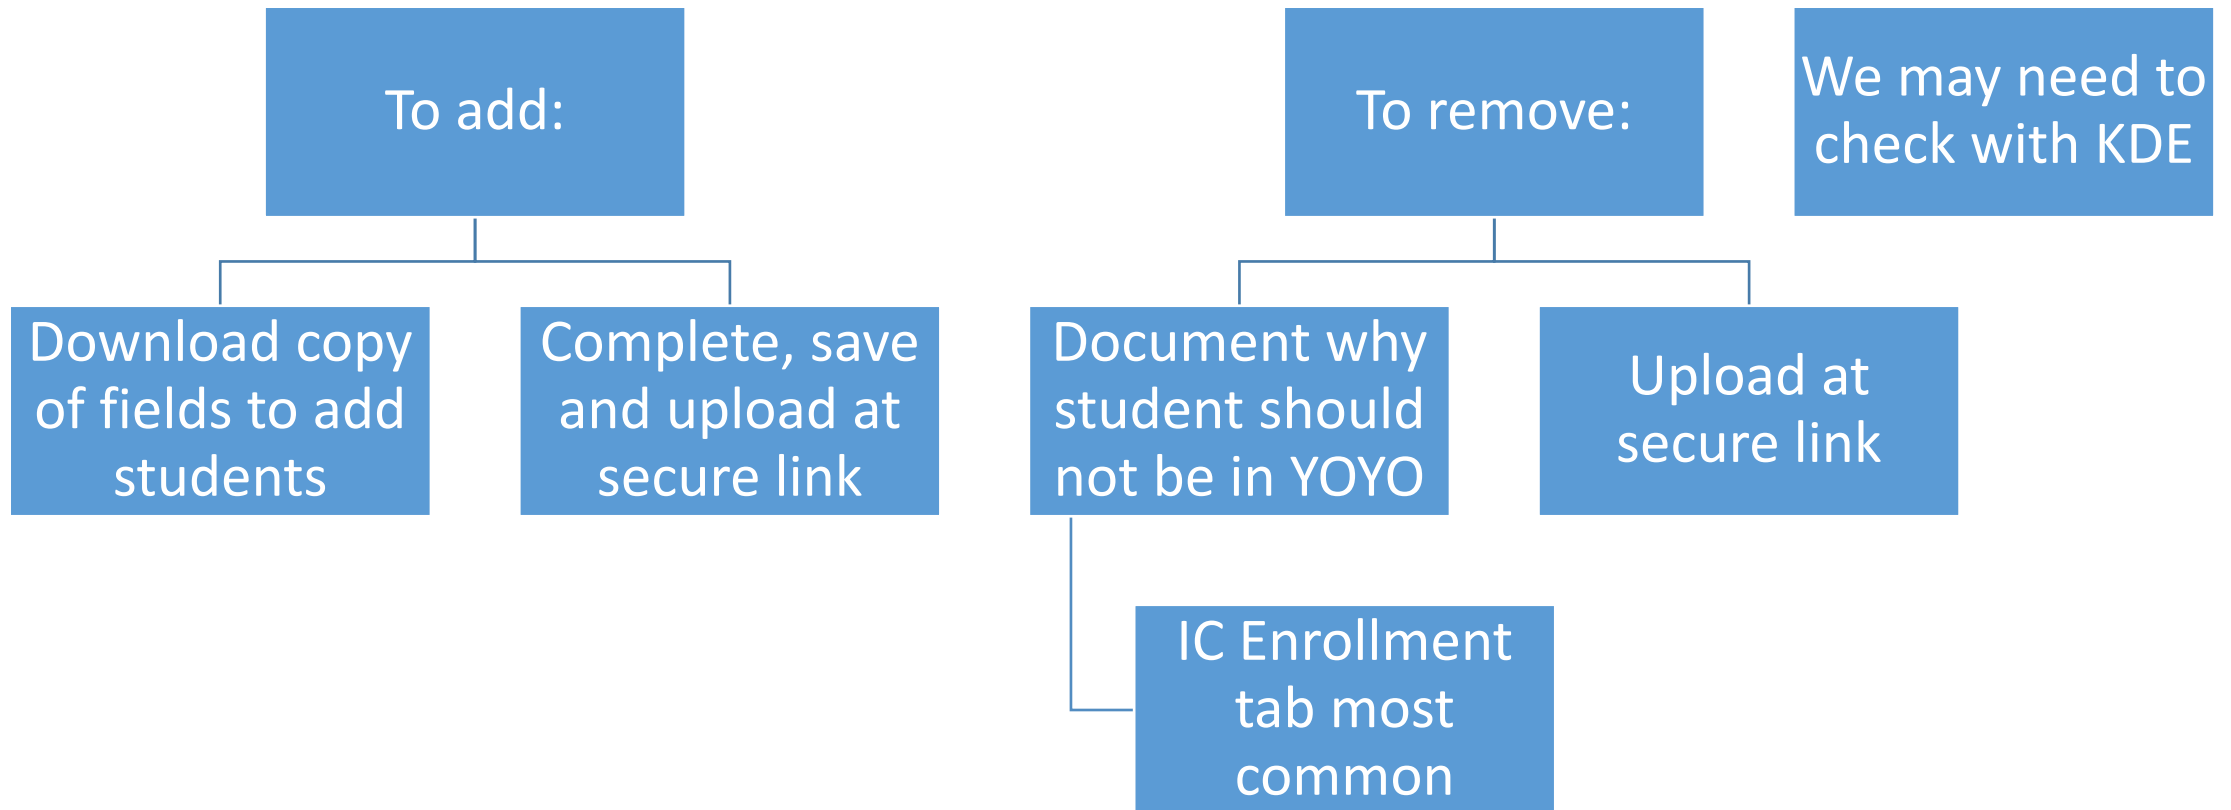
To add:

Download copy of fields to add students

Complete, save and upload at secure link

To remove:

We may need to check with KDE

Document why student should not be in YOYO

IC Enrollment tab most common

Upload at secure link